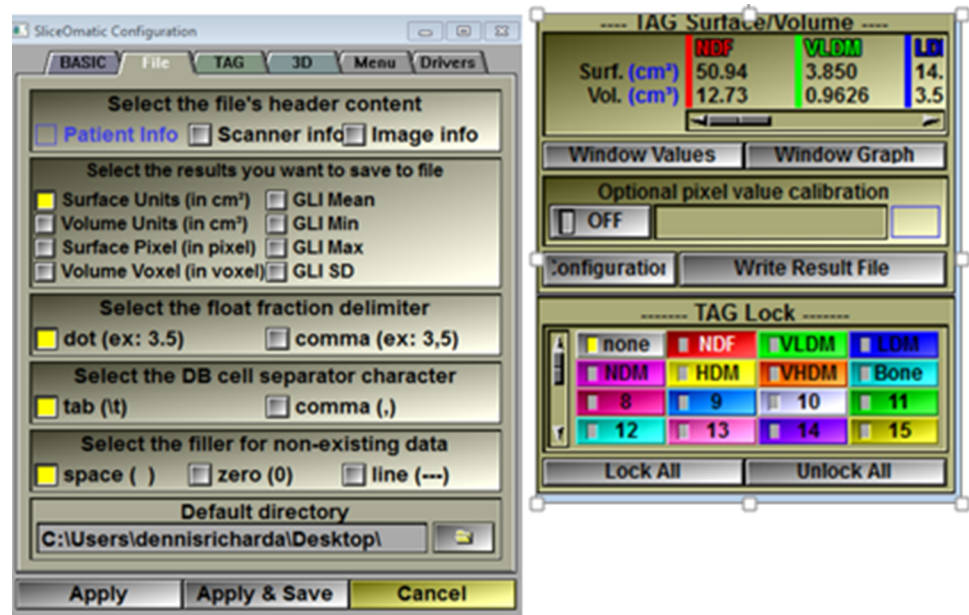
SliceOmatic Configuration

BASIC | File | TAG | 3D | Menu | Drivers

Select the file's header content

Patient Info  Scanner info  Image info

Select the results you want to save to file

Surface Units (in cm²)  GLI Mean
Volume Units (in cm³)  GLI Min
Surface Pixel (in pixel)  GLI Max
Volume Voxel (in voxel)  GLI SD

Select the float fraction delimiter

dot (ex: 3.5)  comma (ex: 3,5)

Select the DB cell separator character

tab (\t)  comma (,)

Select the filler for non-existing data

space ( )  zero (0)  line (---)

Default directory

C:\Users\dennisricharda\Desktop\

Apply  Apply & Save  Cancel

---- TAG Surface/Volume ----

|  | NDF | VLDM | LD |
|---|---|---|---|
| Surf. (cm²) | 50.94 | 3.850 | 14. |
| Vol. (cm³) | 12.73 | 0.9626 | 3.5 |

Window Values  Window Graph

Optional pixel value calibration

OFF

Configuratio  Write Result File

------- TAG Lock -------

| none | NDF | VLDM | LDM |
|---|---|---|---|
| NDM | HDM | VHDM | Bone |
| 8 | 9 | 10 | 11 |
| 12 | 13 | 14 | 15 |

Lock All  Unlock All